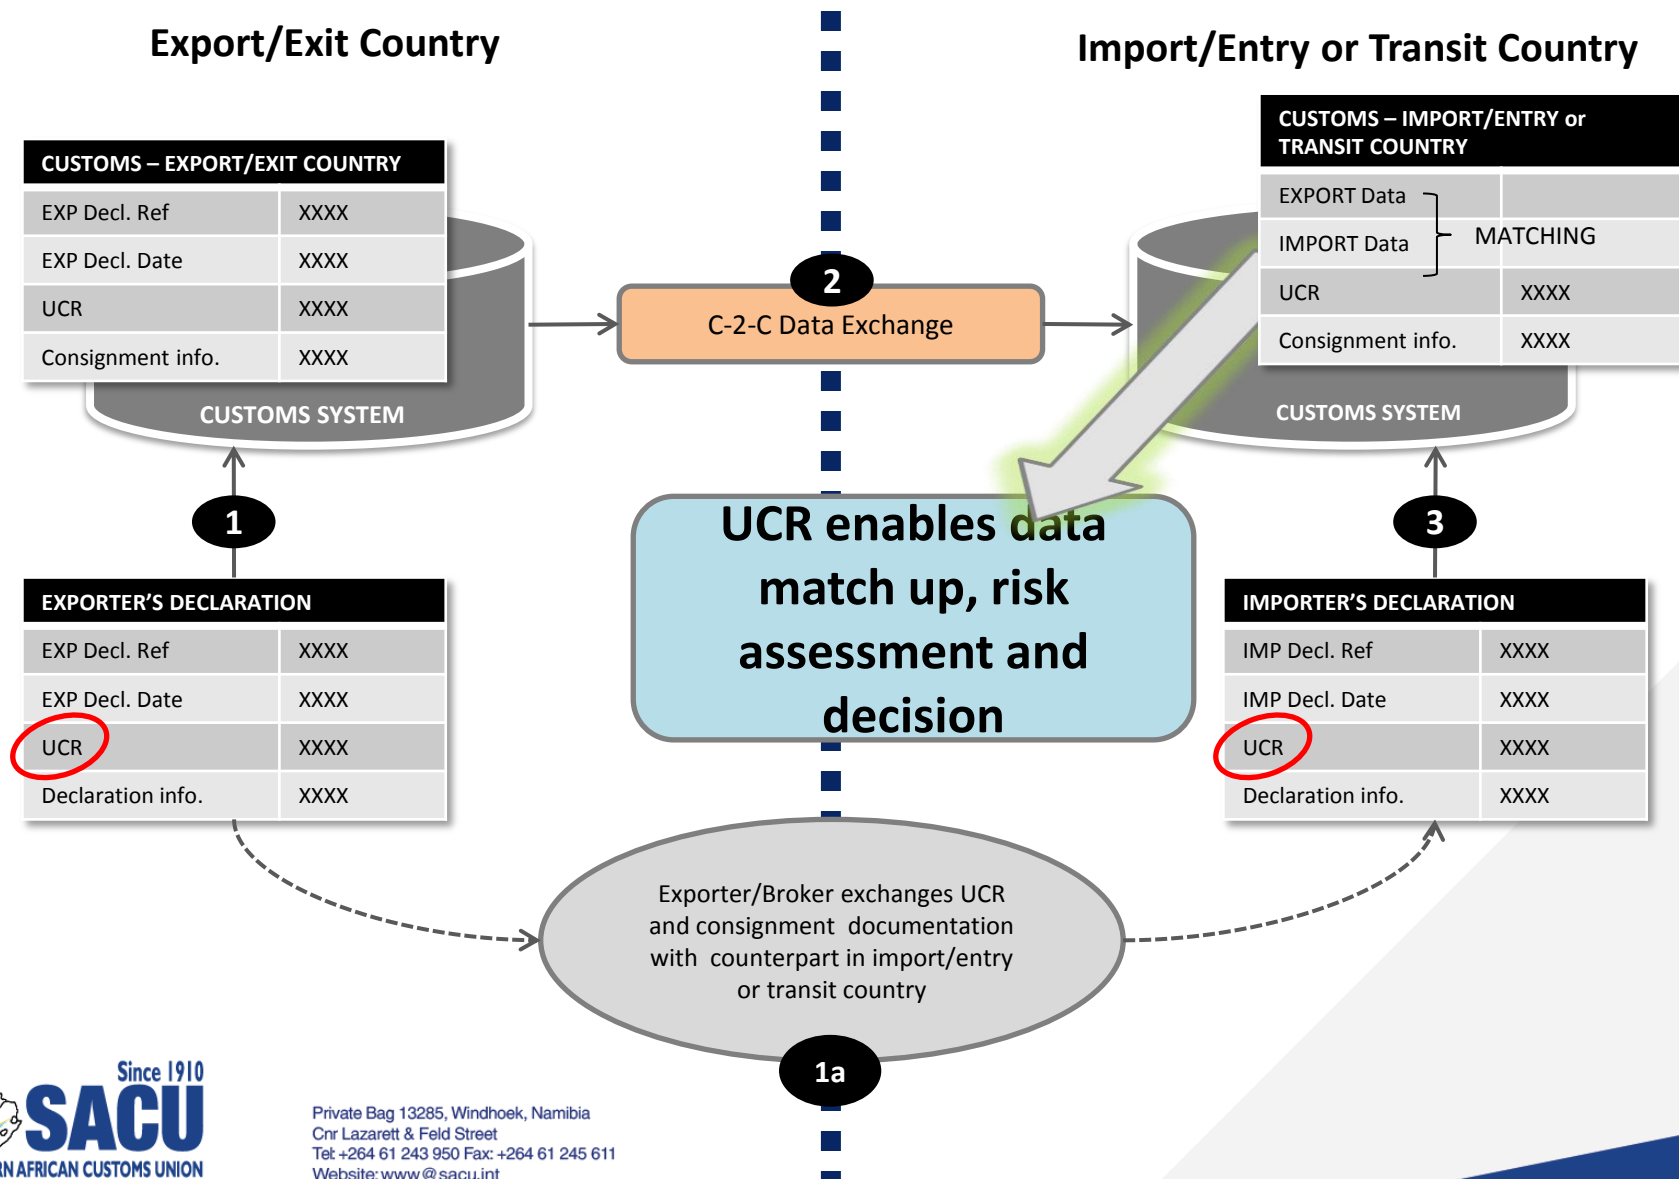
Export/Exit Country

Import/Entry or Transit Country

CUSTOMS – EXPORT/EXIT COUNTRY

| EXP Decl. Ref | XXXX |
|---|---|
| EXP Decl. Date | XXXX |
| UCR | XXXX |
| Consignment info. | XXXX |

CUSTOMS SYSTEM

2

C-2-C Data Exchange

CUSTOMS – IMPORT/ENTRY or TRANSIT COUNTRY

| EXPORT Data | MATCHING |
|---|---|
| IMPORT Data | |
| UCR | XXXX |
| Consignment info. | XXXX |

CUSTOMS SYSTEM

1

UCR enables data match up, risk assessment and decision

3

EXPORTER'S DECLARATION

| EXP Decl. Ref | XXXX |
|---|---|
| EXP Decl. Date | XXXX |
| UCR | XXXX |
| Declaration info. | XXXX |

IMPORTER'S DECLARATION

| IMP Decl. Ref | XXXX |
|---|---|
| IMP Decl. Date | XXXX |
| UCR | XXXX |
| Declaration info. | XXXX |

Exporter/Broker exchanges UCR and consignment documentation with counterpart in import/entry or transit country

1a

Since 1910
SACU
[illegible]RN AFRICAN CUSTOMS UNION

Private Bag 13285, Windhoek, Namibia
Cnr Lazarett & Feld Street
Tel +264 61 243 950 Fax: +264 61 245 611
Website: www@sacu.int